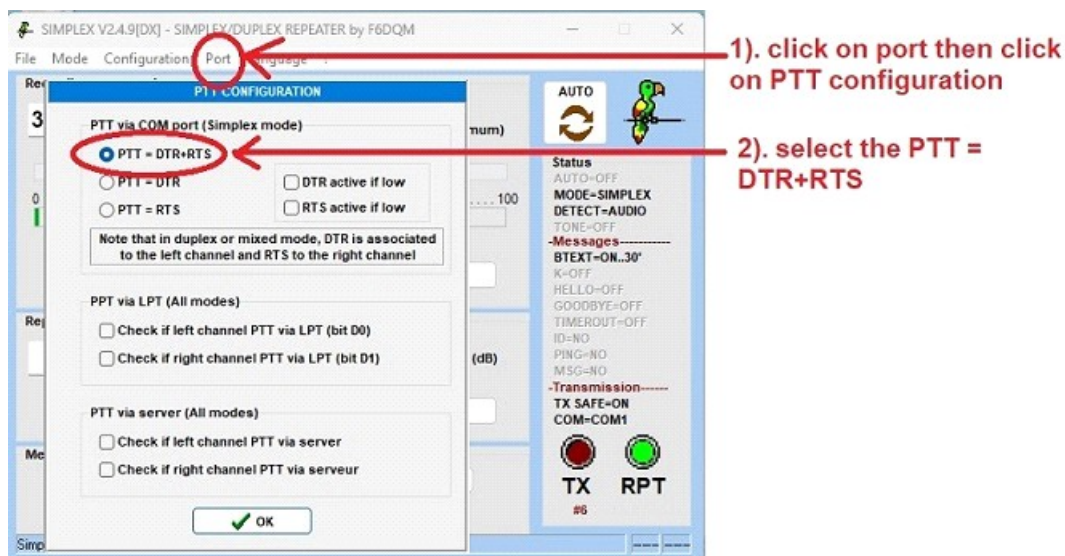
SIMPLEX V2.4.9[DX] - SIMPLEX/DUPLEX REPEATER by F6DQM

File Mode Configuration Port Language

1). click on port then click on PTT configuration

PTT CONFIGURATION

PTT via COM port (Simplex mode)

PTT = DTR+RTS

PTT = DTR

PTT = RTS

DTR active if low

RTS active if low

Note that in duplex or mixed mode, DTR is associated to the left channel and RTS to the right channel

2). select the PTT = DTR+RTS

PPT via LPT (All modes)

Check if left channel PTT via LPT (bit D0)

Check if right channel PTT via LPT (bit D1)

PTT via server (All modes)

Check if left channel PTT via server

Check if right channel PTT via serveur

OK

Re

3

0

Re

Me

Simp

num)

. . . . 100

(dB)

AUTO

Status
AUTO=OFF
MODE=SIMPLEX
DETECT=AUDIO
TONE=OFF
-Messages-----------
BTEXT=ON..30'
K=OFF
HELLO=OFF
GOODBYE=OFF
TIMEROUT=OFF
ID=NO
PING=NO
MSG=NO
-Transmission------
TX SAFE=ON
COM=COM1

TX RPT

#6

--- ---